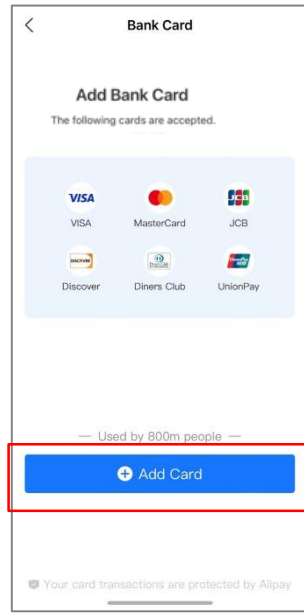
<

Bank Card

Add Bank Card

The following cards are accepted.

VISA
VISA

MasterCard

JCB
JCB

DISCOVER
Discover

Diners Club

UnionPay
UnionPay

— Used by 800m people —

Add Card

Your card transactions are protected by Alipay